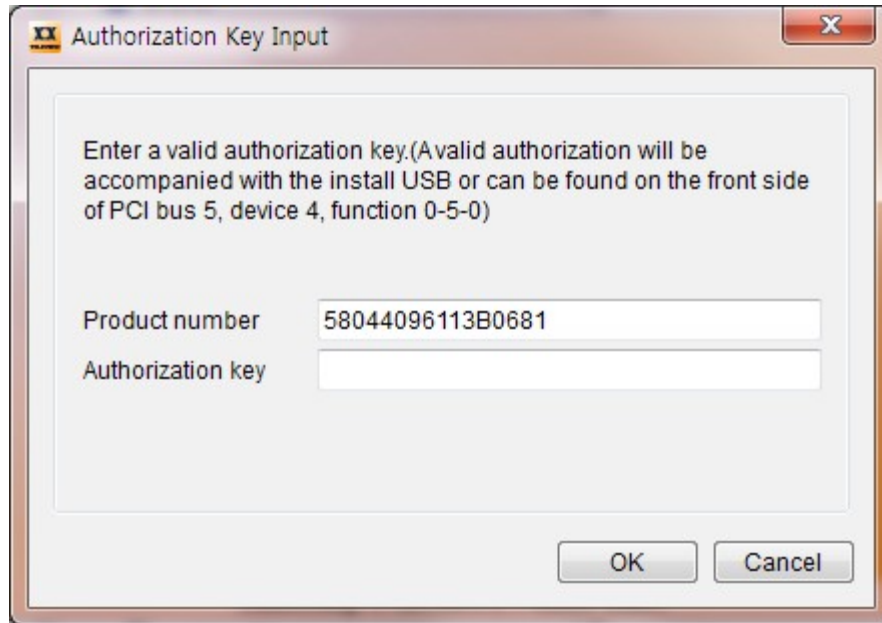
XX Authorization Key Input

X

Enter a valid authorization key.(Avalid authorization will be accompanied with the install USB or can be found on the front side of PCI bus 5, device 4, function 0-5-0)

Product number 58044096113B0681
Authorization key

OK Cancel